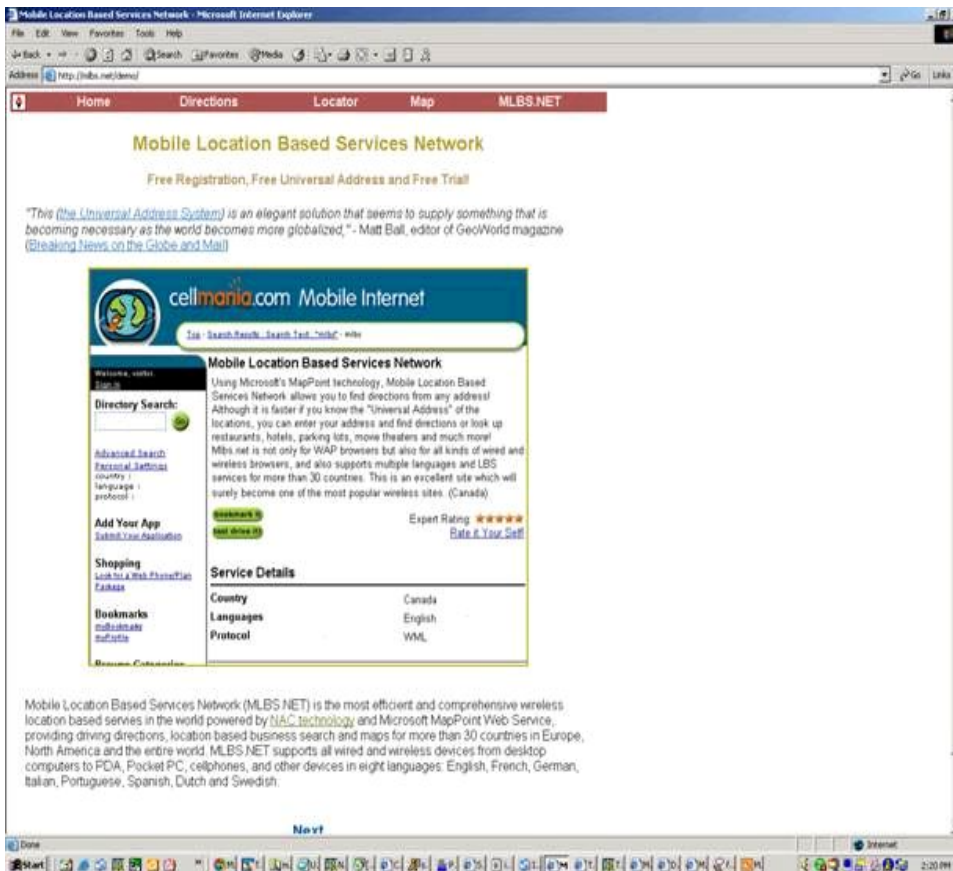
Mobile Location Based Services Network - Microsoft Internet Explorer

File Edit View Favorites Tools Help

Back Search Favorites Media

Address http://mlbs.net/demo/

Go Links

Home Directions Locator Map MLBS.NET

Mobile Location Based Services Network

Free Registration, Free Universal Address and Free Trial!

"This (the Universal Address System) is an elegant solution that seems to supply something that is becoming necessary as the world becomes more globalized," - Matt Ball, editor of GeoWorld magazine (Breaking News on the Globe and Mail)

cellmania.com Mobile Internet

Top - Search Results - Search Text: "mlbs" - mlbs

Welcome, visitor.
Sign in

Directory Search:

Go

Advanced Search
Personal Settings
country :
language :
protocol :

Add Your App
Submit Your Application

Shopping
Look for a Web Phone/Plan Package

Bookmarks
myBookmarks
myProfile

Browse Categories

Mobile Location Based Services Network

Using Microsoft's MapPoint technology, Mobile Location Based Services Network allows you to find directions from any address! Although it is faster if you know the "Universal Address" of the locations, you can enter your address and find directions or look up restaurants, hotels, parking lots, movie theaters and much more! Mlbs.net is not only for WAP browsers but also for all kinds of wired and wireless browsers, and also supports multiple languages and LBS services for more than 30 countries. This is an excellent site which will surely become one of the most popular wireless sites. (Canada)

bookmark it
test drive it!

Expert Rating: ★★★★★
Rate it Your Self!

Service Details

| Country | Canada |
|---|---|
| Languages | English |
| Protocol | WML |

Mobile Location Based Services Network (MLBS.NET) is the most efficient and comprehensive wireless location based servies in the world powered by NAC technology and Microsoft MapPoint Web Service, providing driving directions, location based business search and maps for more than 30 countries in Europe, North America and the entire world. MLBS.NET supports all wired and wireless devices from desktop computers to PDA, Pocket PC, cellphones, and other devices in eight languages: English, French, German, Italian, Portuguese, Spanish, Dutch and Swedish.

Next

Done

Internet

Start

2:20 PM